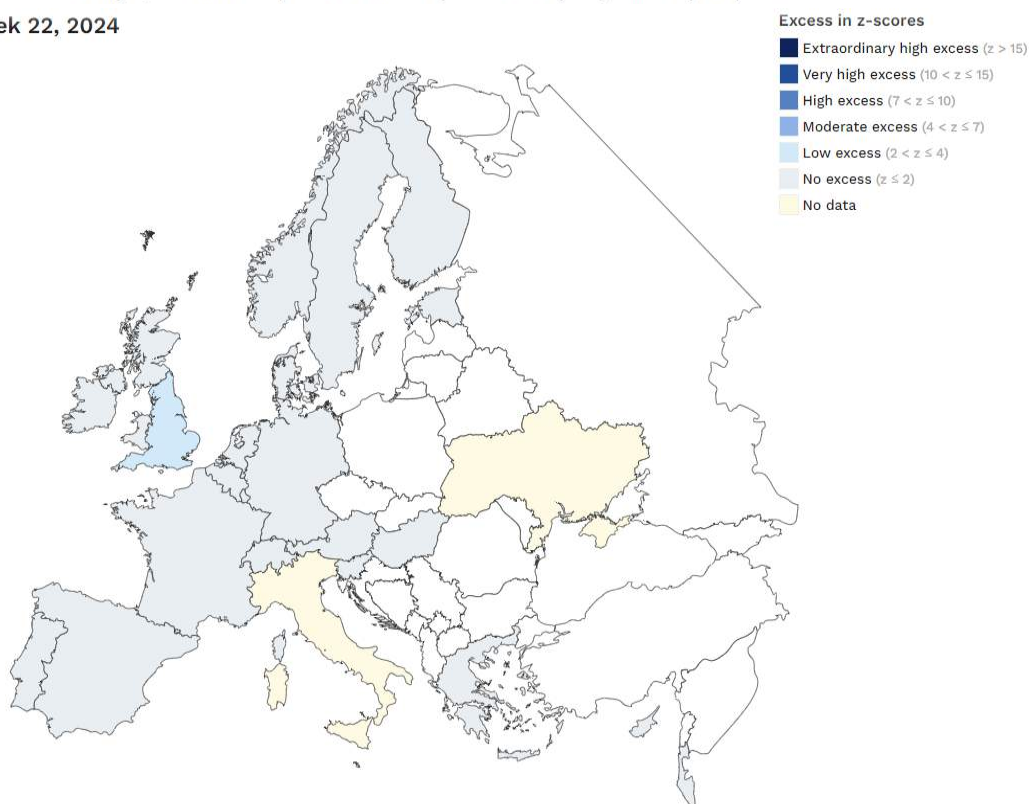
ek 22, 2024

Excess in z-scores
Extraordinary high excess ($z > 15$)
Very high excess ($10 < z \leq 15$)
High excess ($7 < z \leq 10$)
Moderate excess ($4 < z \leq 7$)
Low excess ($2 < z \leq 4$)
No excess ($z \leq 2$)
No data